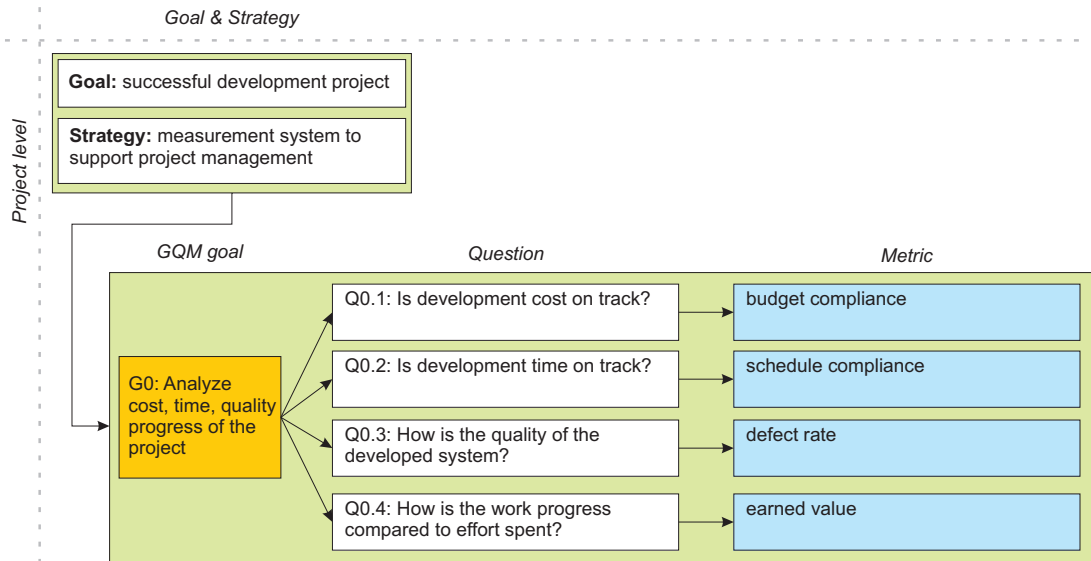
Goal & Strategy

Project level

**Goal:** successful development project

**Strategy:** measurement system to support project management

GQM goal

Question

Metric

G0: Analyze cost, time, quality progress of the project

Q0.1: Is development cost on track?

budget compliance

Q0.2: Is development time on track?

schedule compliance

Q0.3: How is the quality of the developed system?

defect rate

Q0.4: How is the work progress compared to effort spent?

earned value